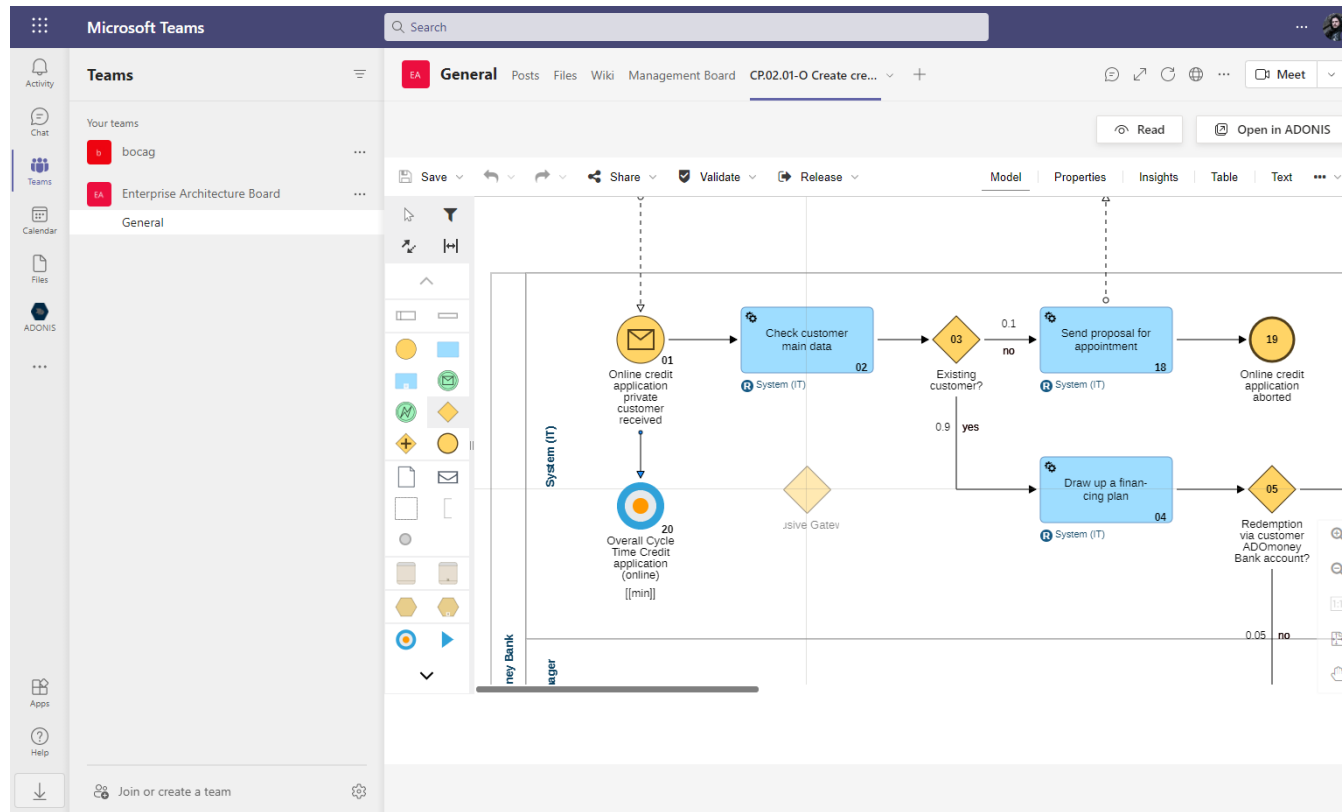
Microsoft Teams

Search

Activity
Chat
Teams
Calendar
Files
ADONIS
...
Apps
Help

Teams

Your teams

b bocag

EA Enterprise Architecture Board

General

Join or create a team

EA General Posts Files Wiki Management Board CP.02.01-O Create cre...

Meet

Read

Open in ADONIS

Save Share Validate Release Model Properties Insights Table Text

System (IT)

01
Online credit application private customer received

Check customer main data
02
System (IT)

03
Existing customer?

0.1
no

0.9
yes

Send proposal for appointment
18
System (IT)

19
Online credit application aborted

20
Overall Cycle Time Credit application (online)
[[min]]

usive Gatew

Draw up a financing plan
04
System (IT)

05
Redemption via customer ADOmoney Bank account?

0.05 no

ney Bank

ager